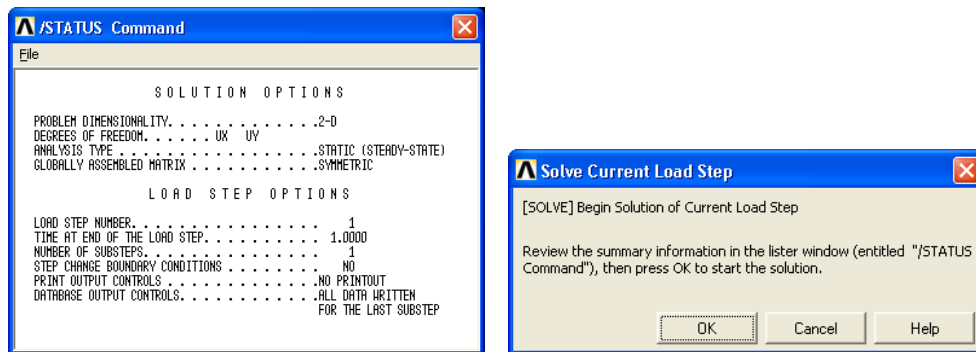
/STATUS Command

File

SOLUTION OPTIONS

PROBLEM DIMENSIONALITY. . . . . . . . . . . . .2-D
DEGREES OF FREEDOM. . . . . . UX UY
ANALYSIS TYPE . . . . . . . . . . . . . . . . .STATIC (STEADY-STATE)
GLOBALLY ASSEMBLED MATRIX . . . . . . . . . . .SYMMETRIC

LOAD STEP OPTIONS

LOAD STEP NUMBER. . . . . . . . . . . . . . . . 1
TIME AT END OF THE LOAD STEP. . . . . . . . . . 1.0000
NUMBER OF SUBSTEPS. . . . . . . . . . . . . . . 1
STEP CHANGE BOUNDARY CONDITIONS . . . . . . . . NO
PRINT OUTPUT CONTROLS . . . . . . . . . . . . .NO PRINTOUT
DATABASE OUTPUT CONTROLS. . . . . . . . . . . .ALL DATA WRITTEN
FOR THE LAST SUBSTEP

Solve Current Load Step

[SOLVE] Begin Solution of Current Load Step

Review the summary information in the lister window (entitled "/STATUS Command"), then press OK to start the solution.

OK
Cancel
Help